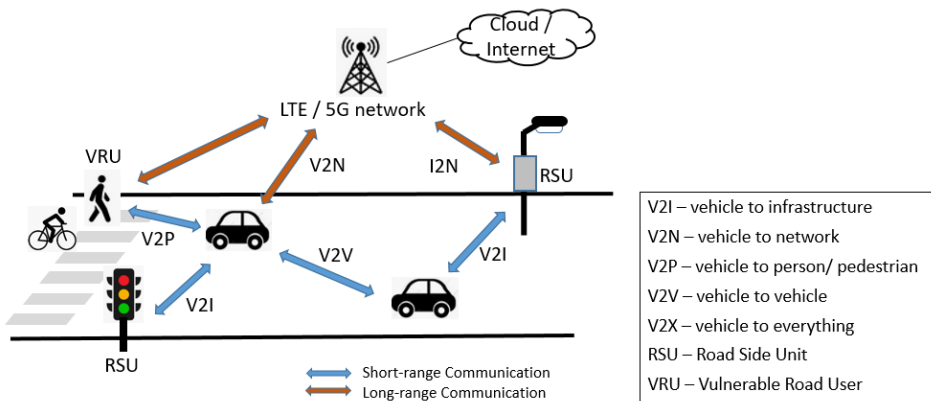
Cloud / Internet

LTE / 5G network

VRU

V2N

I2N

RSU

V2P

V2V

V2I

V2I

RSU

Short-range Communication
Long-range Communication

V2I – vehicle to infrastructure
V2N – vehicle to network
V2P – vehicle to person/ pedestrian
V2V – vehicle to vehicle
V2X – vehicle to everything
RSU – Road Side Unit
VRU – Vulnerable Road User